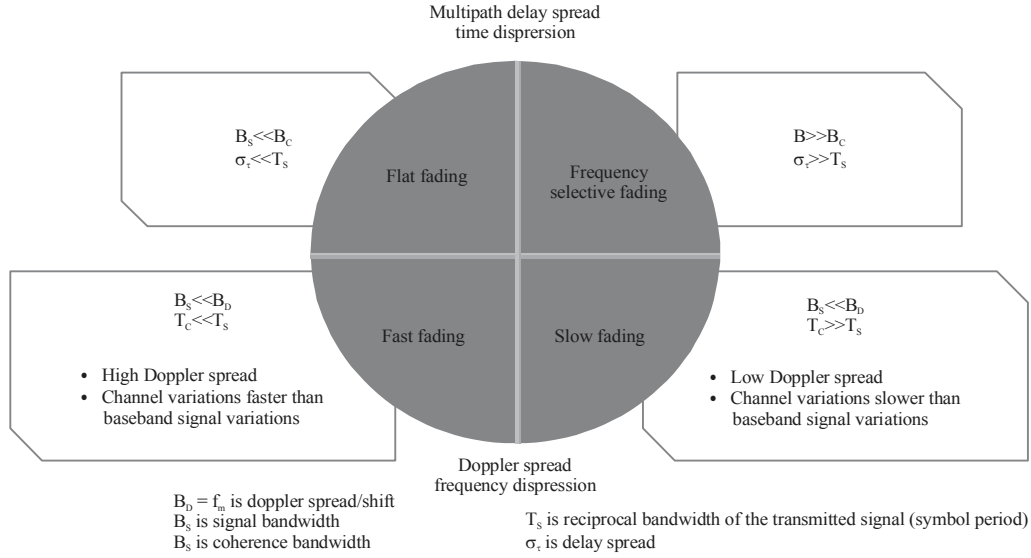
Multipath delay spread
time disprersion

$B_S$<<$B_C$
$\sigma_\tau$<<$T_S$

Flat fading

Frequency selective fading

B>>$B_C$
$\sigma_\tau$>>$T_S$

$B_S$<<$B_D$
$T_C$<<$T_S$

• High Doppler spread
• Channel variations faster than baseband signal variations

Fast fading

Slow fading

$B_S$<<$B_D$
$T_C$>>$T_S$

• Low Doppler spread
• Channel variations slower than baseband signal variations

Doppler spread
frequency dispression

$B_D$ = $f_m$ is doppler spread/shift
$B_S$ is signal bandwidth
$B_S$ is coherence bandwidth

$T_S$ is reciprocal bandwidth of the transmitted signal (symbol period)
$\sigma_\tau$ is delay spread